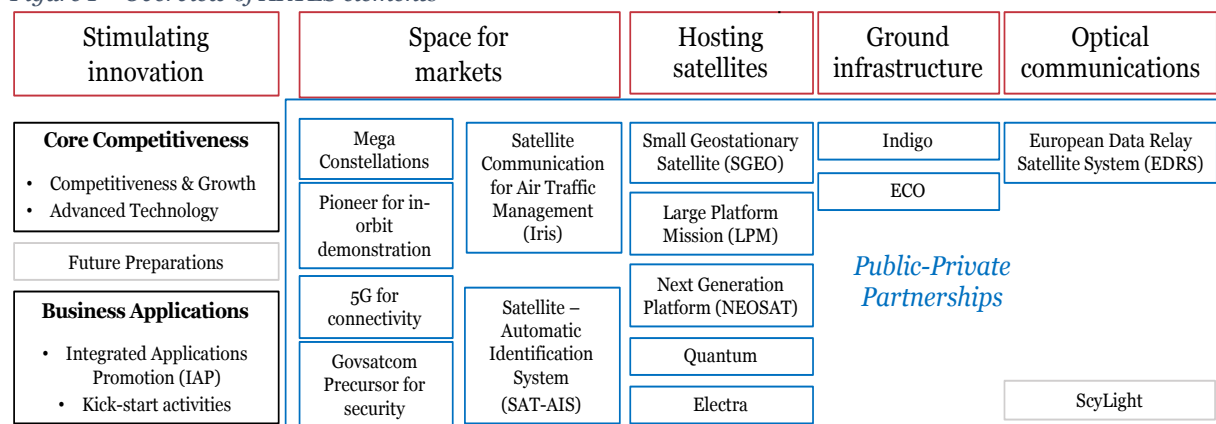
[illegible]

Stimulating innovation

Space for markets

Hosting satellites

Ground infrastructure

Optical communications

**Core Competitiveness**
- Competitiveness & Growth
- Advanced Technology

Future Preparations

**Business Applications**
- Integrated Applications Promotion (IAP)
- Kick-start activities

Mega Constellations

Pioneer for in-orbit demonstration

5G for connectivity

Govsatcom Precursor for security

Satellite Communication for Air Traffic Management (Iris)

Satellite – Automatic Identification System (SAT-AIS)

Small Geostationary Satellite (SGEO)

Large Platform Mission (LPM)

Next Generation Platform (NEOSAT)

Quantum

Electra

Indigo

ECO

European Data Relay Satellite System (EDRS)

Public-Private Partnerships

ScyLight